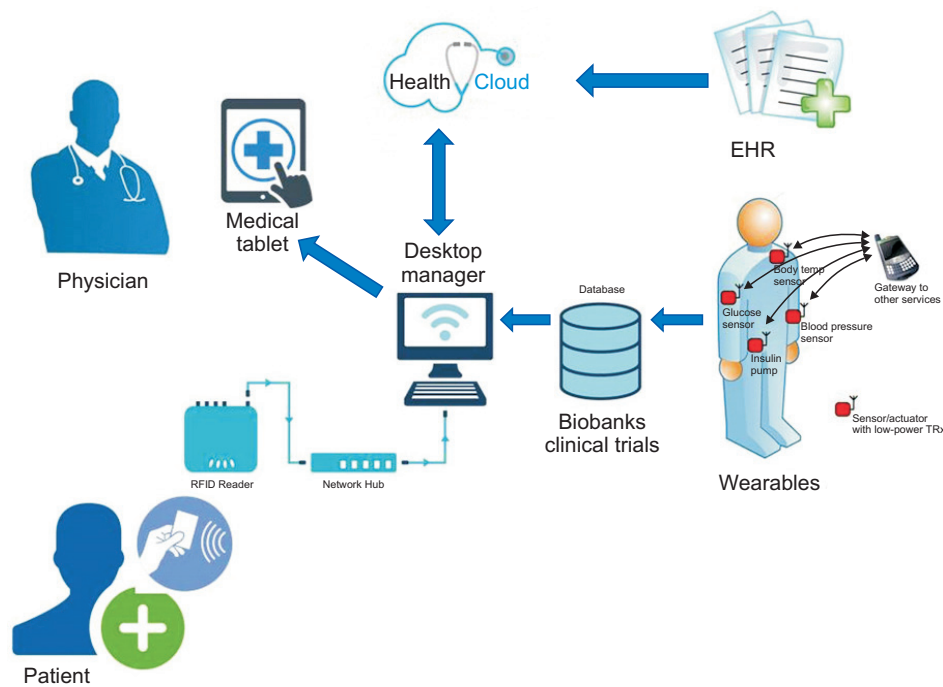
Health Cloud

EHR

Medical tablet

Physician

Desktop manager

Database

Body temp sensor

Gateway to other services

Glucose sensor

Blood pressure sensor

Insulin pump

Sensor/actuator with low-power TRx

Biobanks clinical trials

Wearables

RFID Reader

Network Hub

Patient